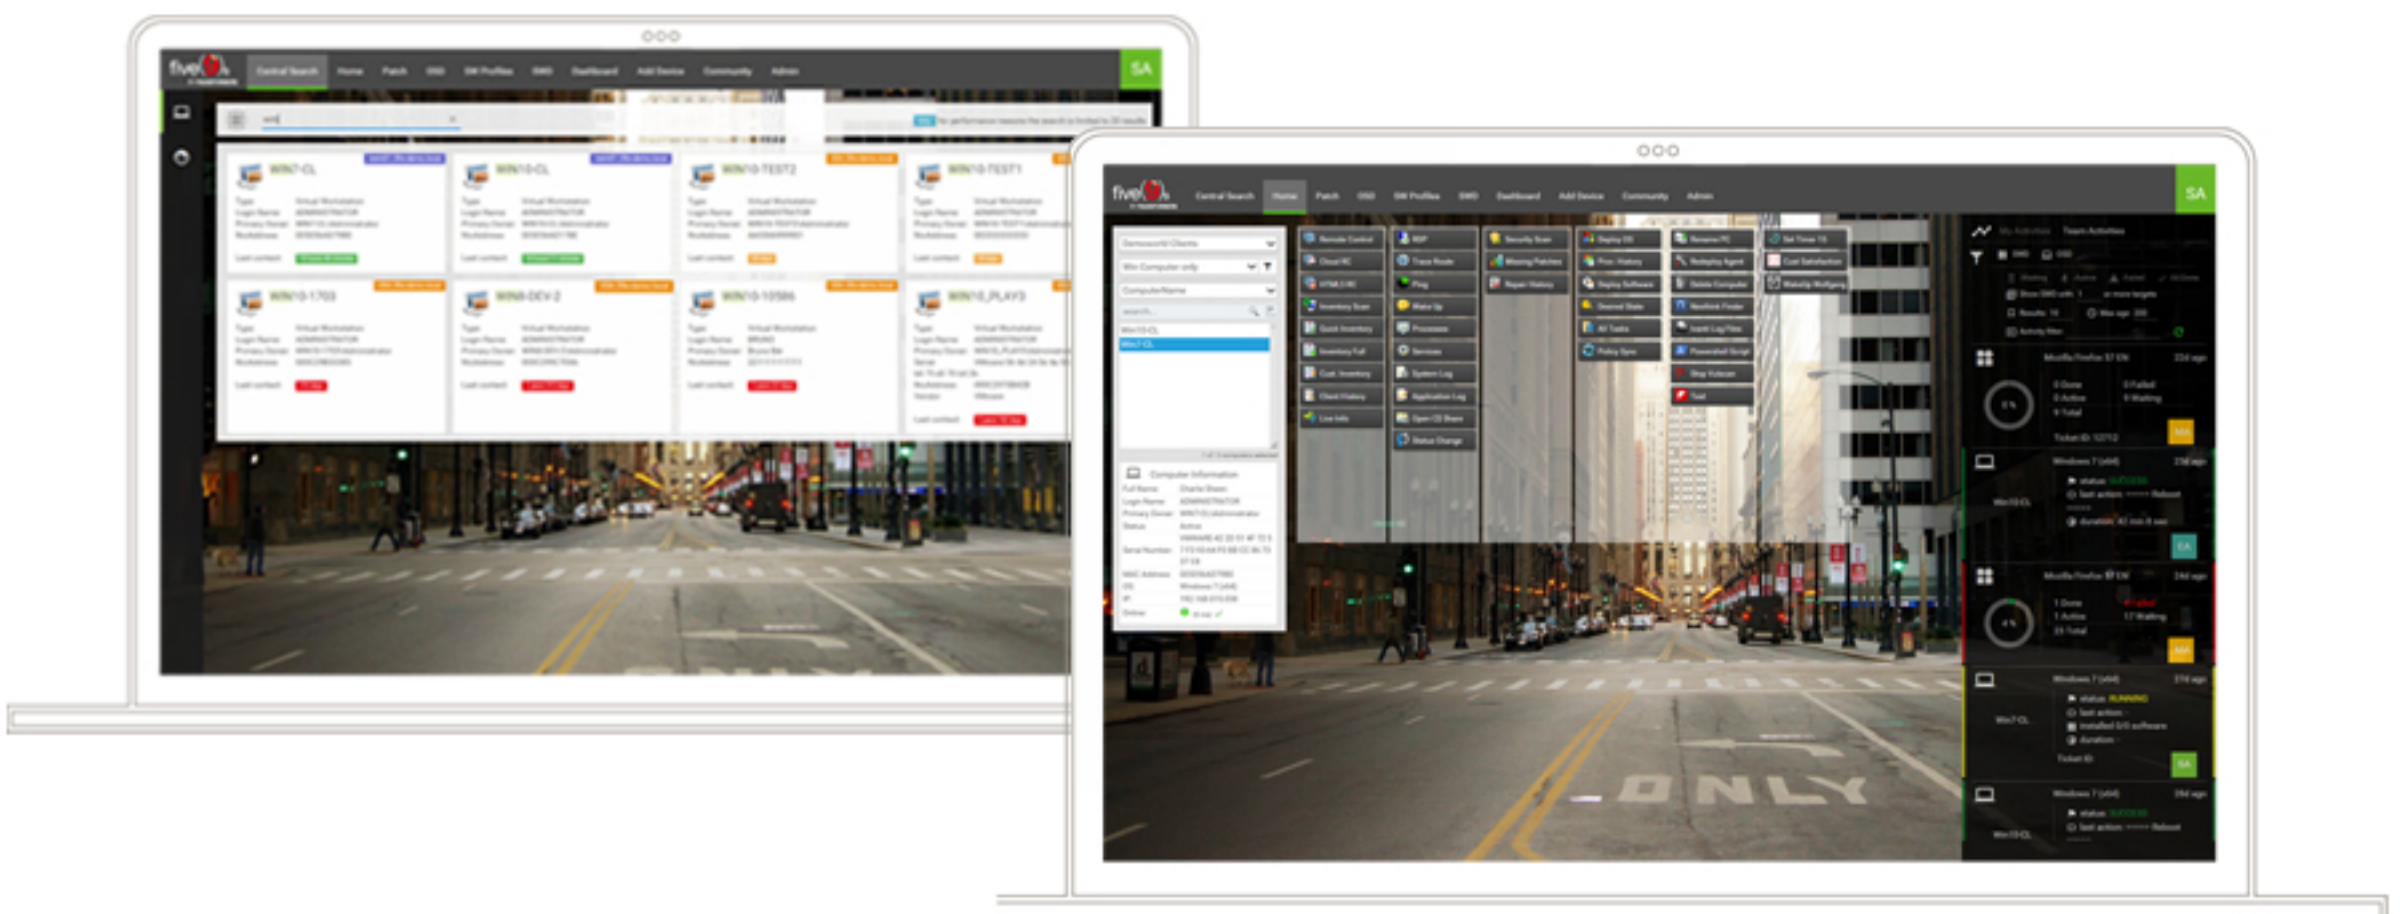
five9s

Central Search Home Patch OSD SW Profiles SWD Dashboard Add Device Community Admin

SA

win

WIN7-CL

WIN10-CL

WIN10-TEST2

WIN10-TEST1

WIN10-1703

WIN8-DEV-2

WIN10-10586

WIN10_PLAY3

five9s

Central Search Home Patch OSD SW Profiles SWD Dashboard Add Device Community Admin

SA

Computer Information

ONLY